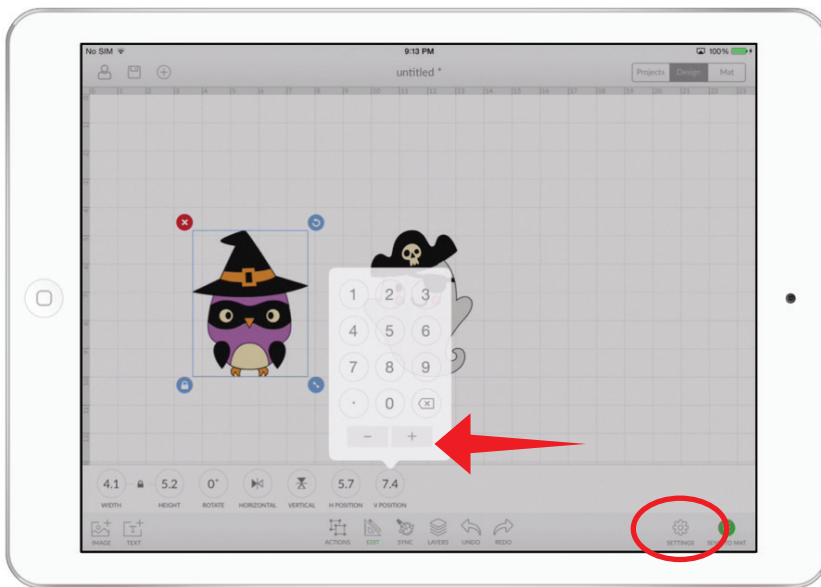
No SIM
9:13 PM
100%

untitled *

Projects
Design
Mat

1 2 3
4 5 6
7 8 9
. 0
− +

4.1
WIDTH
5.2
HEIGHT
0°
ROTATE
HORIZONTAL
VERTICAL
5.7
H POSITION
7.4
V POSITION

IMAGE
TEXT
ACTIONS
EDIT
SYNC
LAYERS
UNDO
REDO
SETTINGS
SE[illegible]O MAT